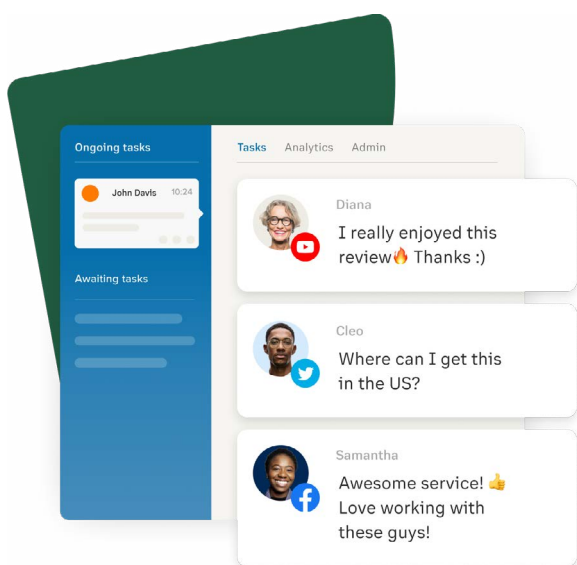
Ongoing tasks

John Davis 10:24

Awaiting tasks

Tasks Analytics Admin

Diana
I really enjoyed this review🔥 Thanks :)

Cleo
Where can I get this in the US?

Samantha
Awesome service! 👍 Love working with these guys!